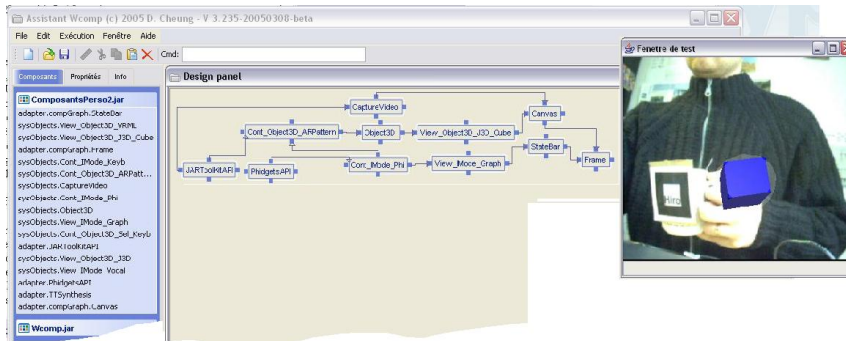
Assistant Wcomp (c) 2005 D. Cheung - V 3.235-20050308-beta

File Edit Exécution Fenêtre Aide

Cmd:

Composants Propriétés Info

ComposantsPerso2.jar

adapter.compGraph.StateBar
sysObjects.View_Object3D_VRML
sysObjects.View_Object3D_J3D_Cube
adapter.compGraph.Frame
sysObjects.Cont_IMode_Keyb
sysObjects.Cont_Object3D_ARPatt...
sysObjects.CaptureVideo
sysObjects.Cont_IMode_Phi
sysObjects.Object3D
sysObjects.View_IMode_Graph
sysObjects.Cont_Object3D_Sel_Keyb
adapter.JARToolKitAPI
sysObjects.View_Object3D_J3D
sysObjects.View IMode Vocal
adapter.PhidgetsAPI
adapter.TTSynthesis
adapter.compGraph.Canvas

Wcomp.jar

Design panel

CaptureVideo
Cont_Object3D_ARPattern
Object3D
View_Object3D_J3D_Cube
Canvas
JARToolKitAPI
PhidgetsAPI
Cont_IMode_Phi
View_IMode_Graph
StateBar
Frame

Fenetre de test

Hiro